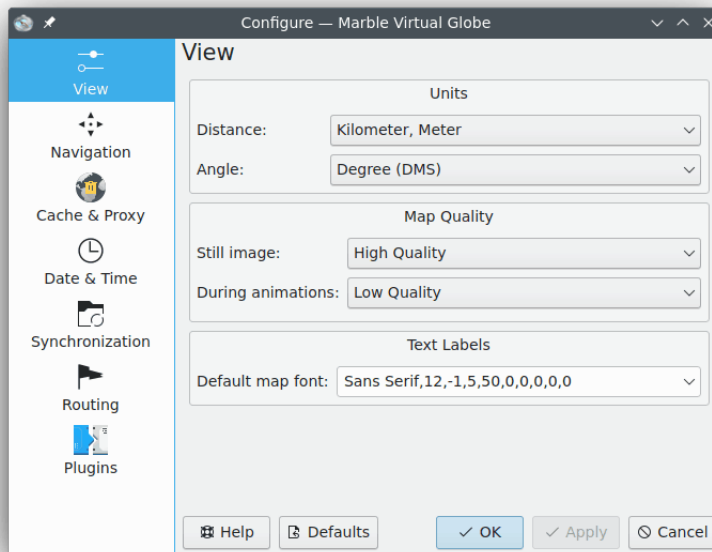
Configure — Marble Virtual Globe

View
Navigation
Cache & Proxy
Date & Time
Synchronization
Routing
Plugins

View

Units
Distance: Kilometer, Meter
Angle: Degree (DMS)

Map Quality
Still image: High Quality
During animations: Low Quality

Text Labels
Default map font: Sans Serif,12,-1,5,50,0,0,0,0,0

Help
Defaults
OK
Apply
Cancel